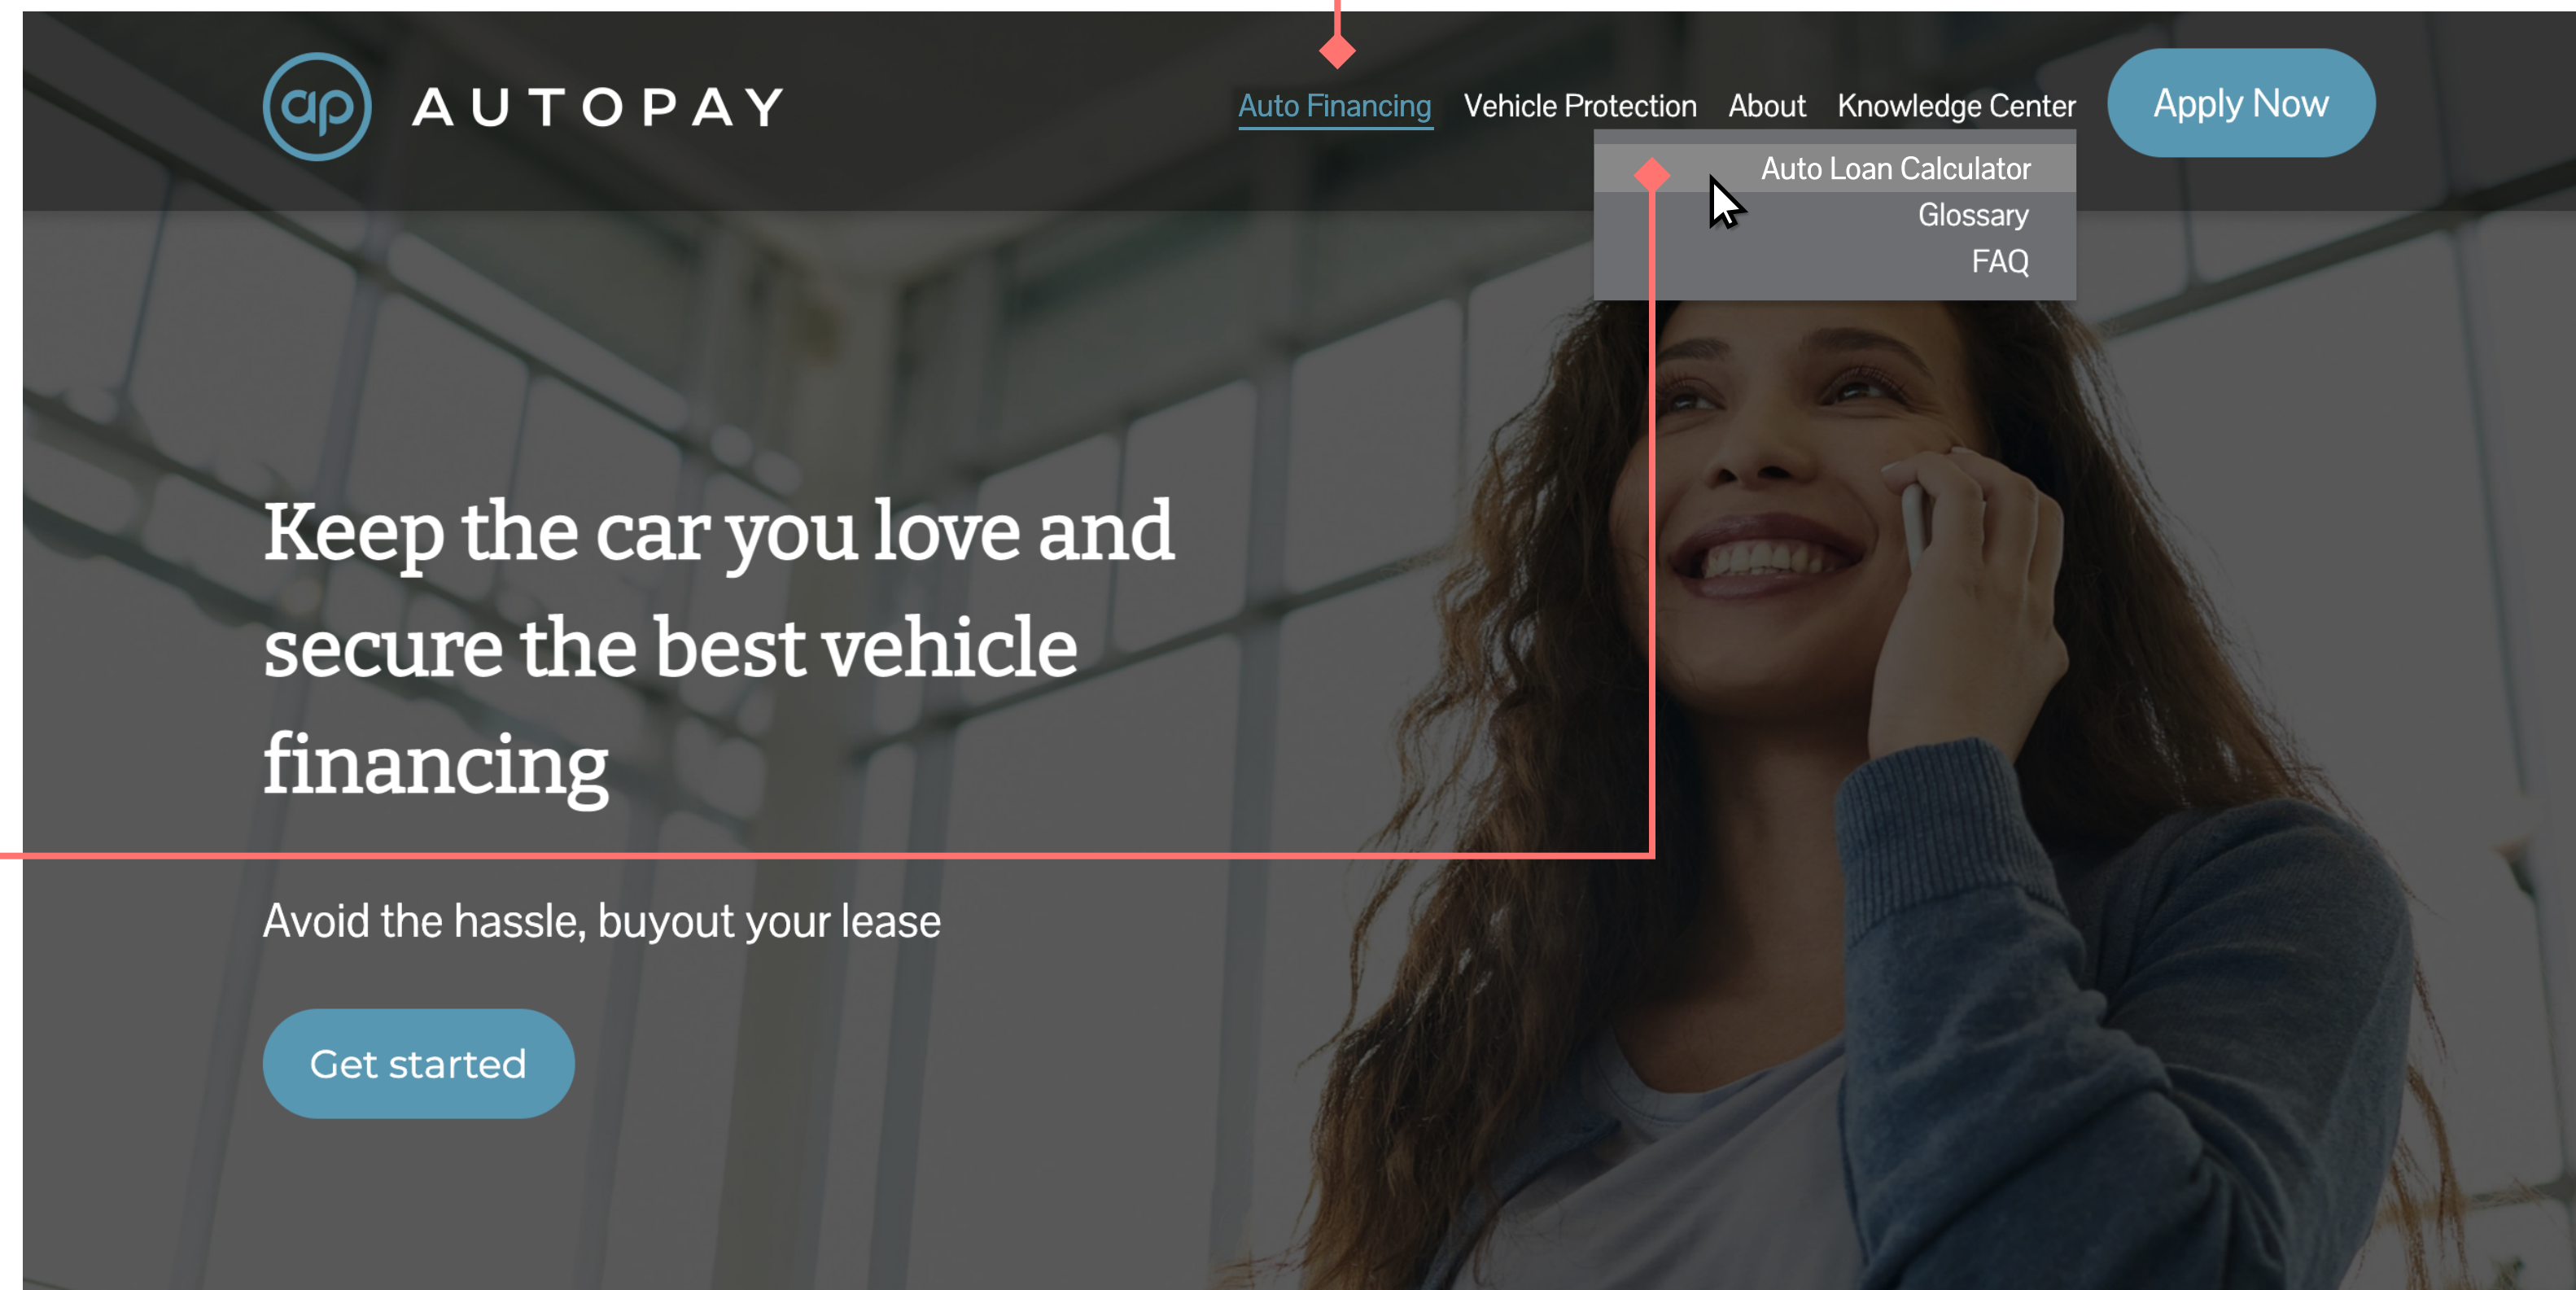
ap AUTOPAY

Auto Financing Vehicle Protection About Knowledge Center Apply Now

Auto Loan Calculator
Glossary
FAQ

Keep the car you love and secure the best vehicle financing

Avoid the hassle, buyout your lease

Get started